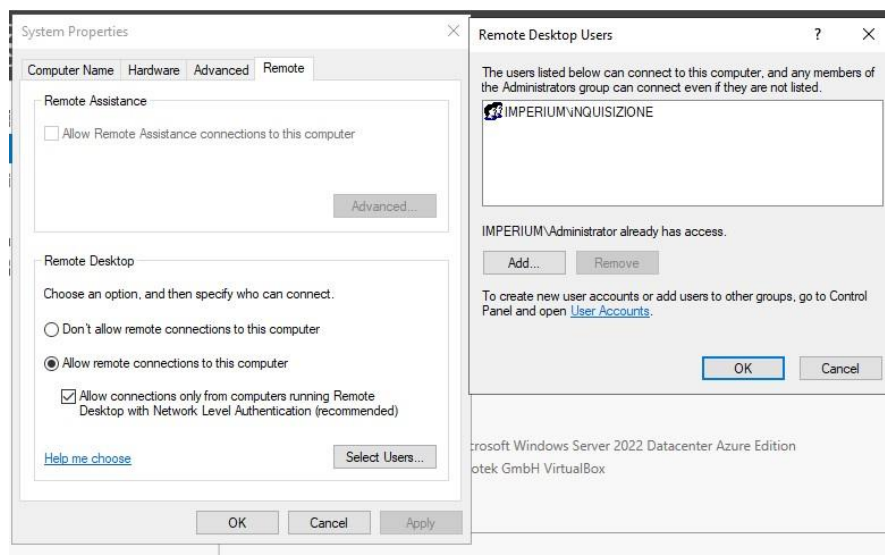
System Properties

Computer Name | Hardware | Advanced | Remote

Remote Assistance

Allow Remote Assistance connections to this computer

Advanced...

Remote Desktop

Choose an option, and then specify who can connect.

Don't allow remote connections to this computer

Allow remote connections to this computer

Allow connections only from computers running Remote Desktop with Network Level Authentication (recommended)

Help me choose

Select Users...

OK | Cancel | Apply

Remote Desktop Users

?

×

The users listed below can connect to this computer, and any members of the Administrators group can connect even if they are not listed.

IMPERIUM\INQUISIZIONE

IMPERIUM\Administrator already has access.

Add... | Remove

To create new user accounts or add users to other groups, go to Control Panel and open User Accounts.

OK | Cancel

rosoft Windows Server 2022 Datacenter Azure Edition

otek GmbH VirtualBox